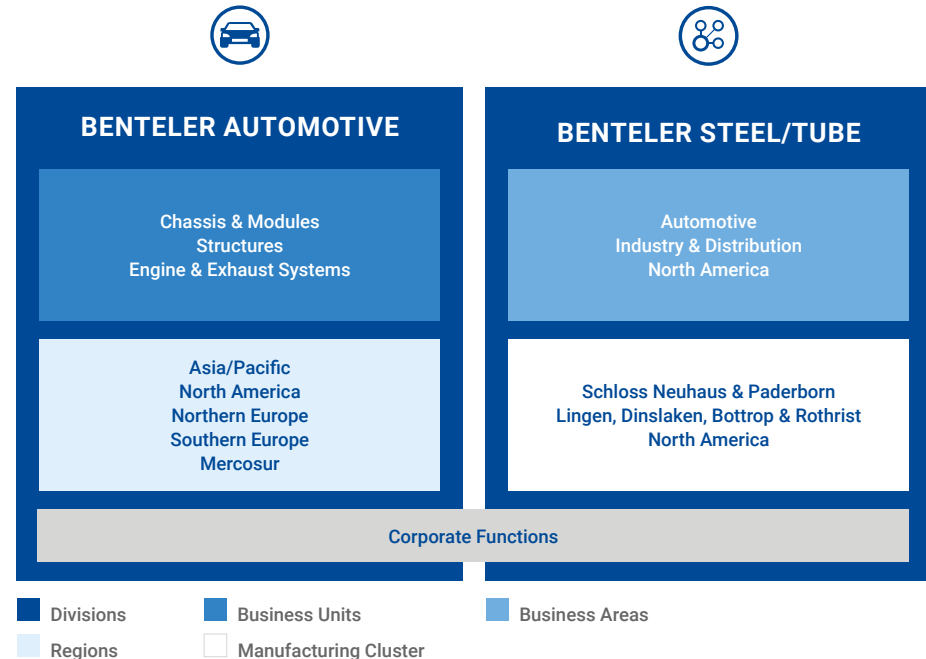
BENTELER AUTOMOTIVE

Chassis & Modules
Structures
Engine & Exhaust Systems

Asia/Pacific
North America
Northern Europe
Southern Europe
Mercosur

BENTELER STEEL/TUBE

Automotive
Industry & Distribution
North America

Schloss Neuhaus & Paderborn
Lingen, Dinslaken, Bottrop & Rothrist
North America

Corporate Functions

Divisions
Business Units
Business Areas
Regions
Manufacturing Cluster